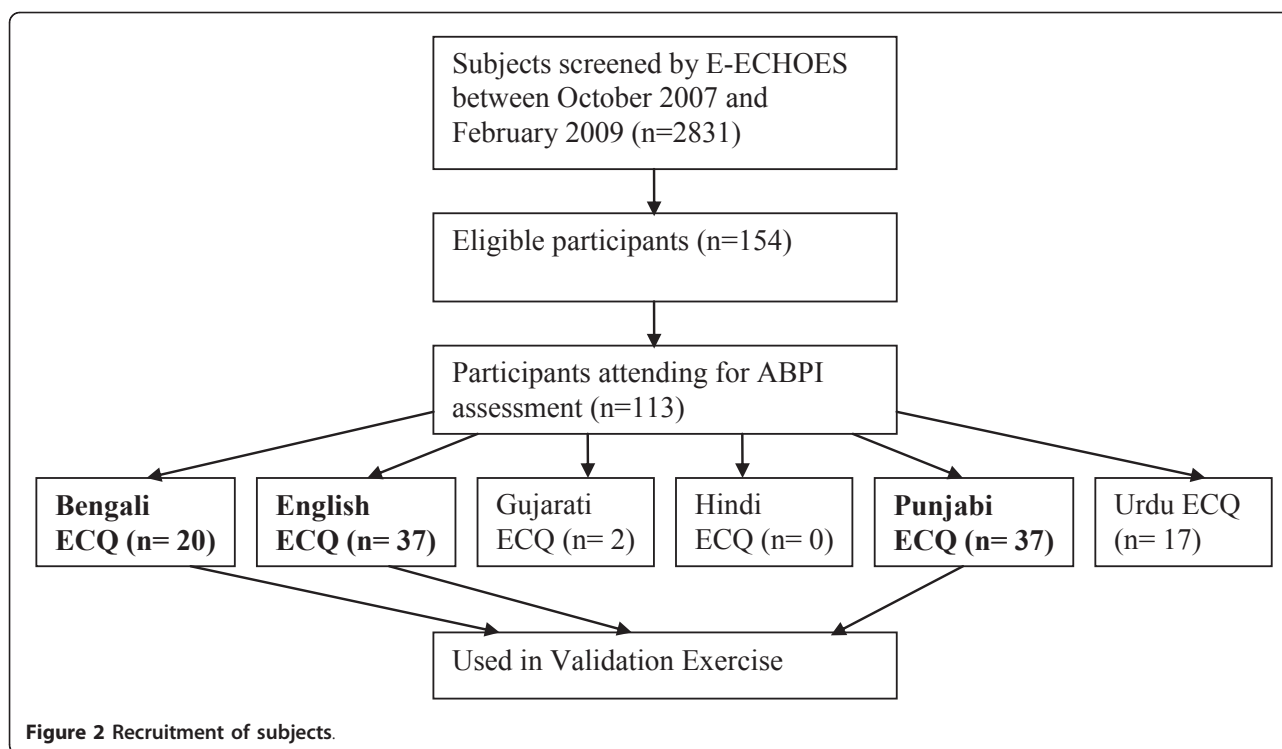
Subjects screened by E-ECHOES between October 2007 and February 2009 (n=2831)

Eligible participants (n=154)

Participants attending for ABPI assessment (n=113)

Bengali ECQ (n= 20)

English ECQ (n= 37)

Gujarati ECQ (n= 2)

Hindi ECQ (n= 0)

Punjabi ECQ (n= 37)

Urdu ECQ (n= 17)

Used in Validation Exercise

Figure 2 Recruitment of subjects.